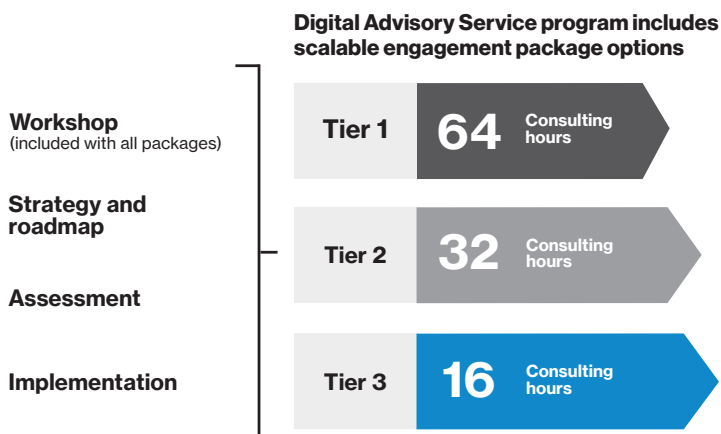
Digital Advisory Service program includes scalable engagement package options

Workshop
(included with all packages)

Strategy and roadmap

Assessment

Implementation

Tier 1 64 Consulting hours

Tier 2 32 Consulting hours

Tier 3 16 Consulting hours